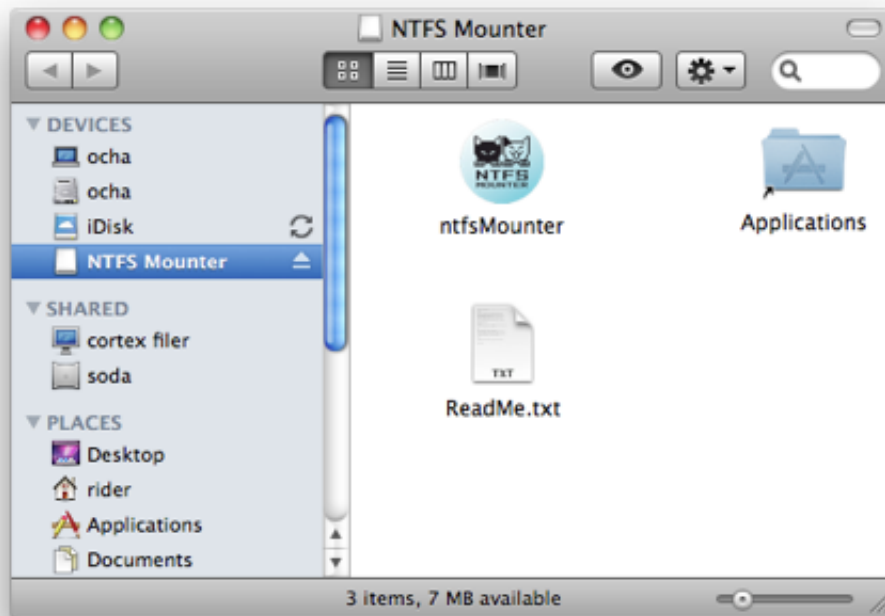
NTFS Mounter

DEVICES
ocha
ocha
iDisk
NTFS Mounter

SHARED
cortex filer
soda

PLACES
Desktop
rider
Applications
Documents

NTFS MOUNTER
ntfsMounter

Applications

TXT
ReadMe.txt

3 items, 7 MB available